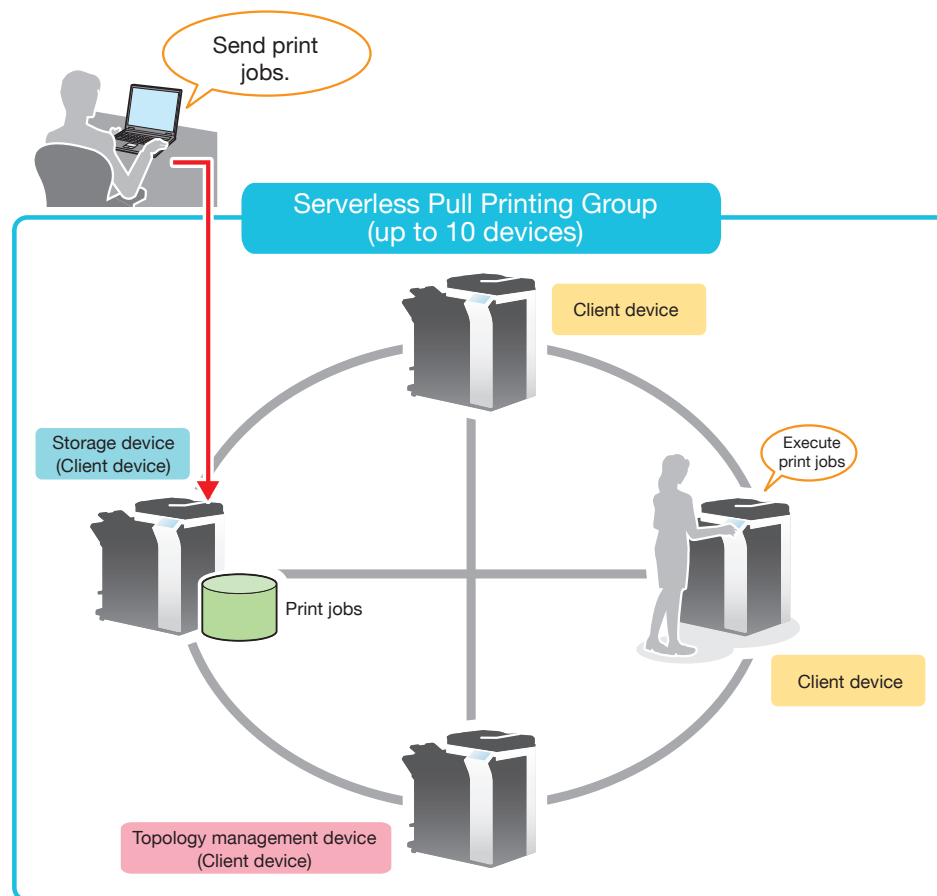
Send print jobs.

Serverless Pull Printing Group
(up to 10 devices)

Client device

Storage device
(Client device)

Execute print jobs

Print jobs

Client device

Topology management device
(Client device)